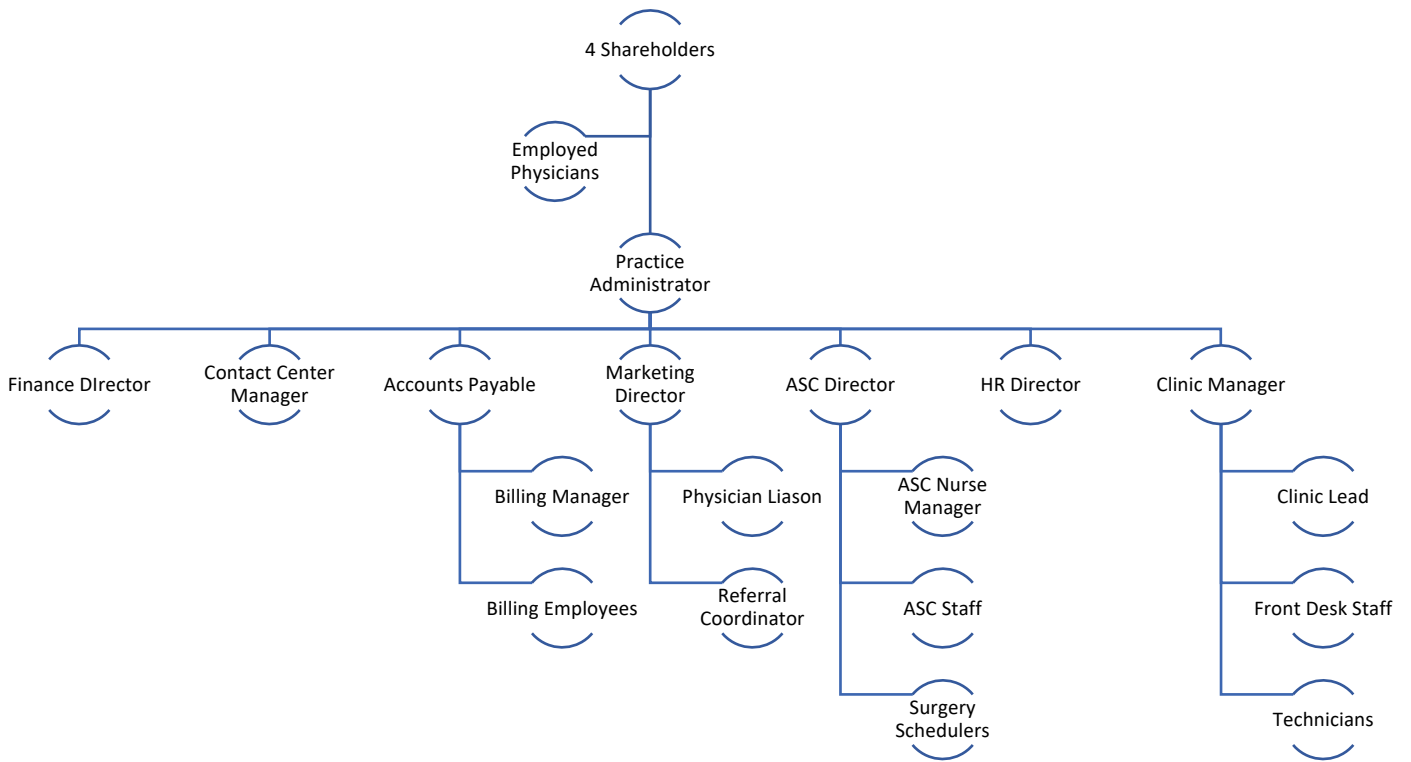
4 Shareholders

Employed Physicians

Practice Administrator

Finance DIrector

Contact Center Manager

Accounts Payable

Billing Manager

Billing Employees

Marketing Director

Physician Liason

Referral Coordinator

ASC Director

ASC Nurse Manager

ASC Staff

Surgery Schedulers

HR Director

Clinic Manager

Clinic Lead

Front Desk Staff

Technicians